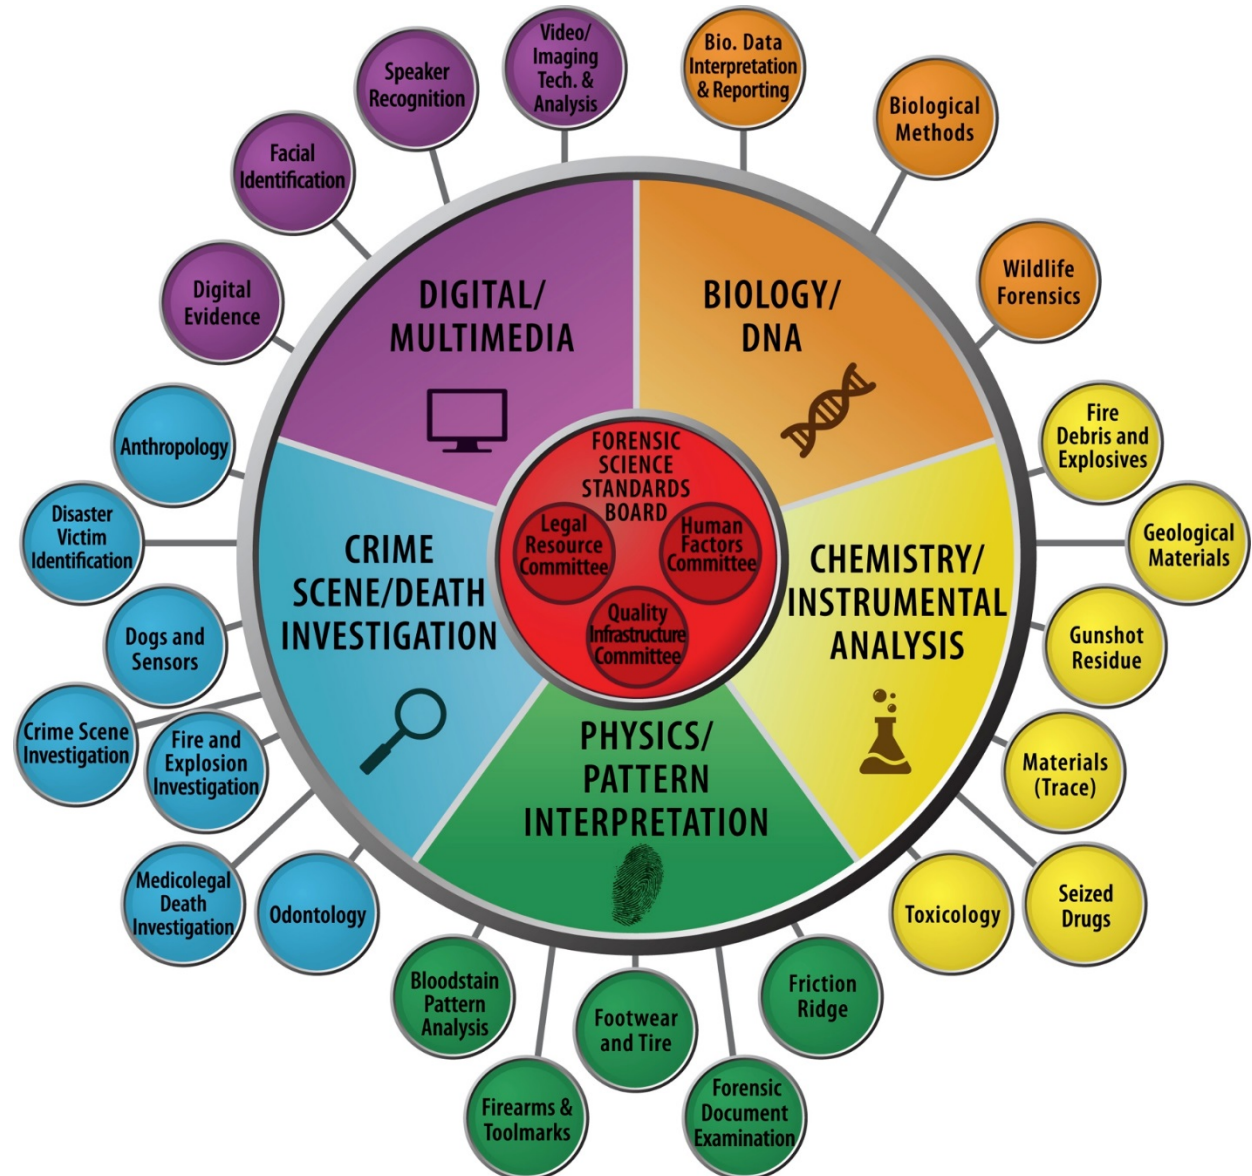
FORENSIC SCIENCE STANDARDS BOARD

Legal Resource Committee

Human Factors Committee

Quality Infrastructure Committee

DIGITAL/ MULTIMEDIA

Digital Evidence

Facial Identification

Speaker Recognition

Video/ Imaging Tech. & Analysis

BIOLOGY/ DNA

Bio. Data Interpretation & Reporting

Biological Methods

Wildlife Forensics

CHEMISTRY/ INSTRUMENTAL ANALYSIS

Fire Debris and Explosives

Geological Materials

Gunshot Residue

Materials (Trace)

Seized Drugs

Toxicology

PHYSICS/ PATTERN INTERPRETATION

Friction Ridge

Forensic Document Examination

Footwear and Tire

Firearms & Toolmarks

Bloodstain Pattern Analysis

CRIME SCENE/DEATH INVESTIGATION

Odontology

Medicolegal Death Investigation

Fire and Explosion Investigation

Crime Scene Investigation

Dogs and Sensors

Disaster Victim Identification

Anthropology